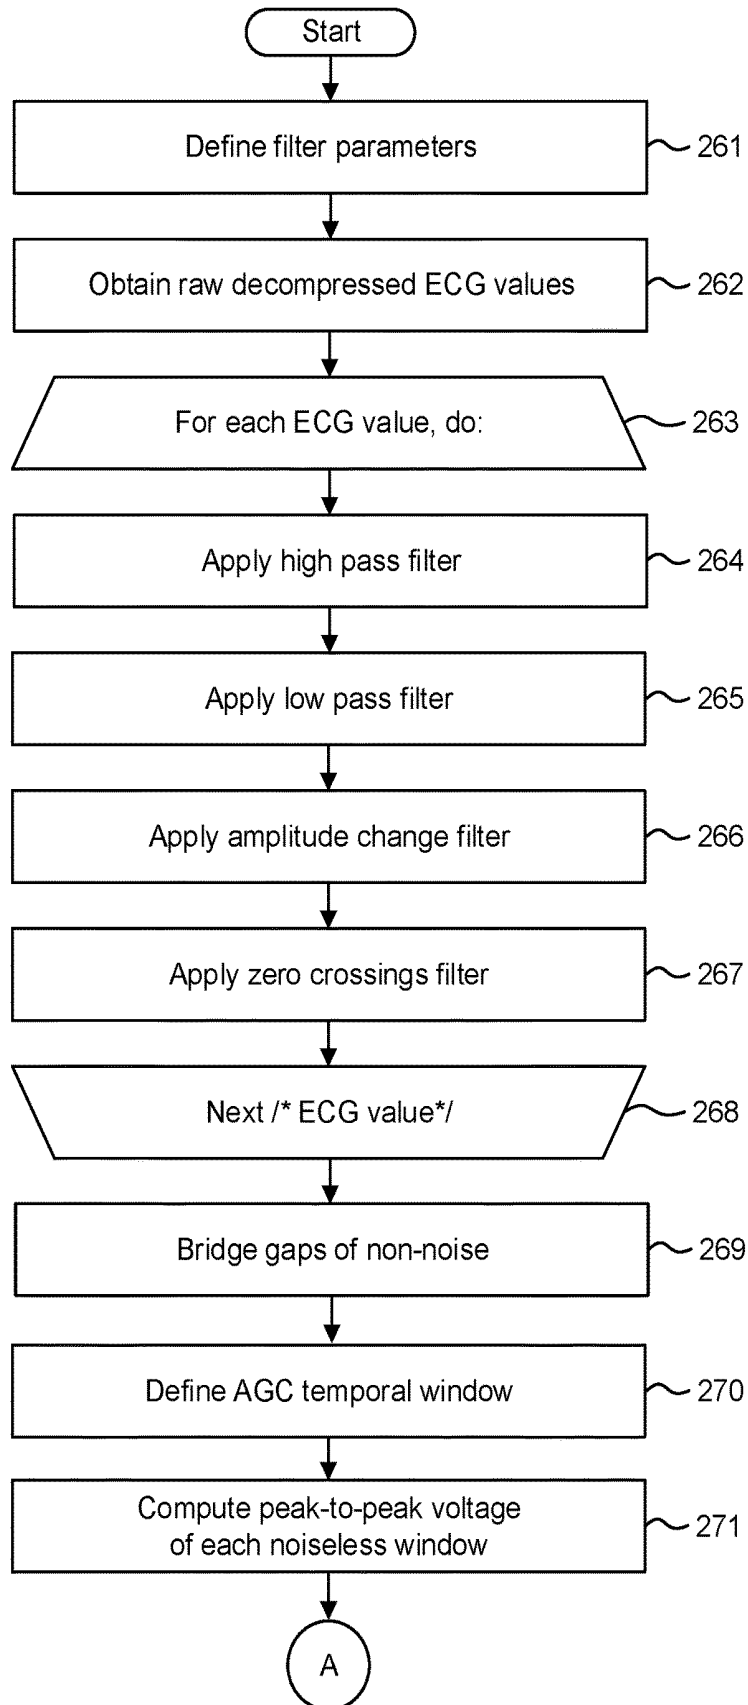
Start

Define filter parameters

261

Obtain raw decompressed ECG values

262

For each ECG value, do:

263

Apply high pass filter

264

Apply low pass filter

265

Apply amplitude change filter

266

Apply zero crossings filter

267

Next /* ECG value*/

268

Bridge gaps of non-noise

269

Define AGC temporal window

270

Compute peak-to-peak voltage of each noiseless window

271

A